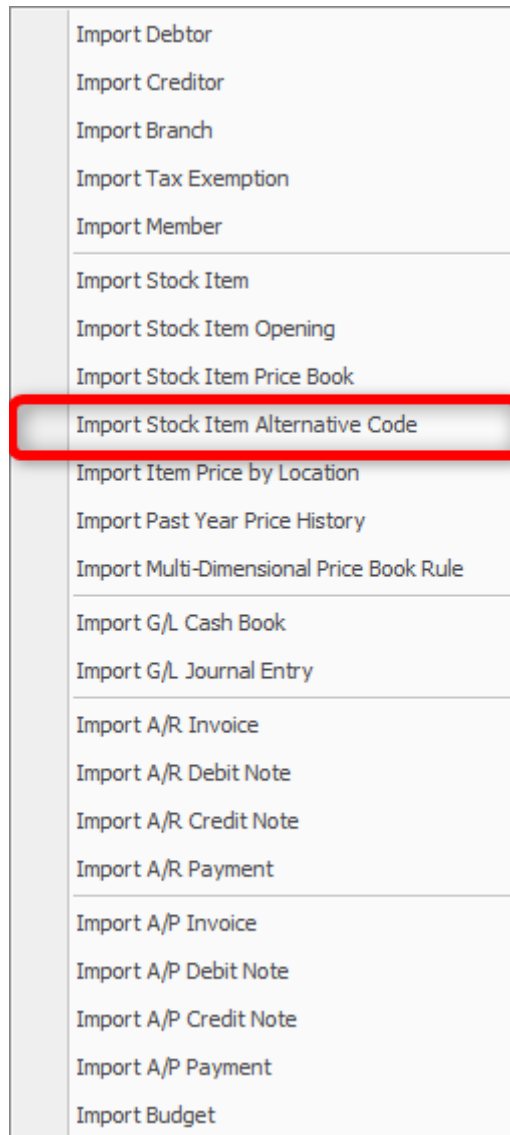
Import Debtor
Import Creditor
Import Branch
Import Tax Exemption
Import Member
Import Stock Item
Import Stock Item Opening
Import Stock Item Price Book
Import Stock Item Alternative Code
Import Item Price by Location
Import Past Year Price History
Import Multi-Dimensional Price Book Rule
Import G/L Cash Book
Import G/L Journal Entry
Import A/R Invoice
Import A/R Debit Note
Import A/R Credit Note
Import A/R Payment
Import A/P Invoice
Import A/P Debit Note
Import A/P Credit Note
Import A/P Payment
Import Budget